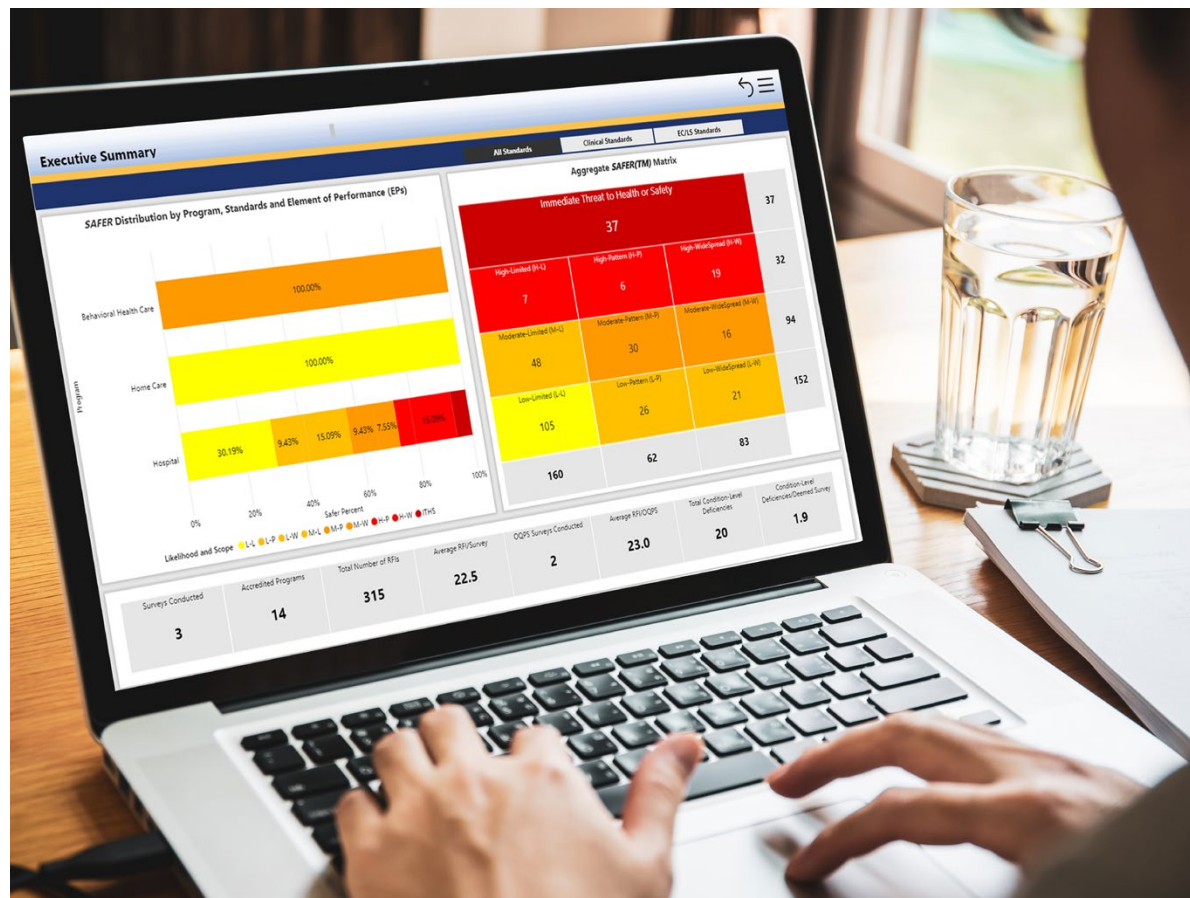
Executive Summary

All Standards | Clinical Standards | EC/LS Standards

SAFER Distribution by Program, Standards and Element of Performance (EPs)

Program

Behavioral Health Care 100.00%

Home Care 100.00%

Hospital 30.19% 9.43% 15.09% 9.43% 7.55% 15.09%

0% 20% 40% 60% 80% 100%

Safer Percent

Likelihood and Scope ● L-L ● L-P ● L-W ● M-L ● M-P ● M-W ● H-P ● H-W ● ITHS

Aggregate SAFER(TM) Matrix

| Immediate Threat to Health or Safety 37 | | | 37 |
|---|---|---|---|
| High-Limited (H-L) 7 | High-Pattern (H-P) 6 | High-WideSpread (H-W) 19 | 32 |
| Moderate-Limited (M-L) 48 | Moderate-Pattern (M-P) 30 | Moderate-WideSpread (M-W) 16 | 94 |
| Low-Limited (L-L) 105 | Low-Pattern (L-P) 26 | Low-WideSpread (L-W) 21 | 152 |
| 160 | 62 | 83 | |

| Surveys Conducted | Accredited Programs | Total Number of RFIs | Average RFI/Survey | OQPS Surveys Conducted | Average RFI/OQPS | Total Condition-Level Deficiencies | Condition-Level Deficiencies/Deemed Survey |
|---|---|---|---|---|---|---|---|
| 3 | 14 | 315 | 22.5 | 2 | 23.0 | 20 | 1.9 |